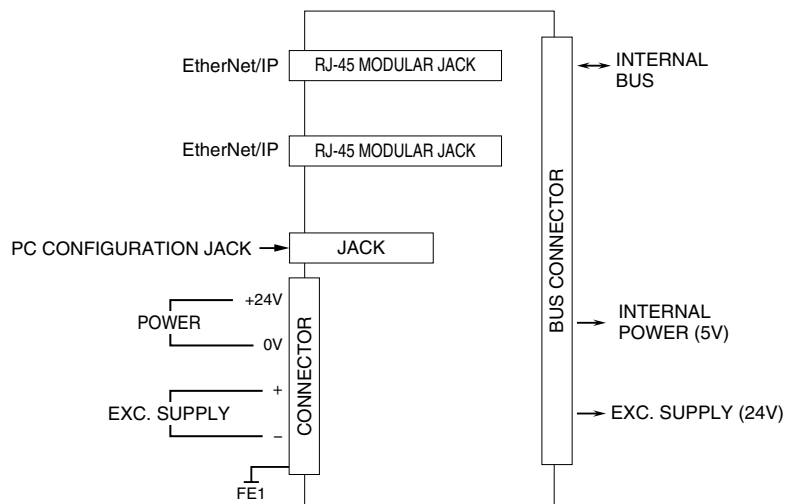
EtherNet/IP RJ-45 MODULAR JACK

INTERNAL BUS

EtherNet/IP RJ-45 MODULAR JACK

BUS CONNECTOR

PC CONFIGURATION JACK JACK

+24V

POWER

0V

CONNECTOR

INTERNAL POWER (5V)

+

EXC. SUPPLY

–

EXC. SUPPLY (24V)

FE1